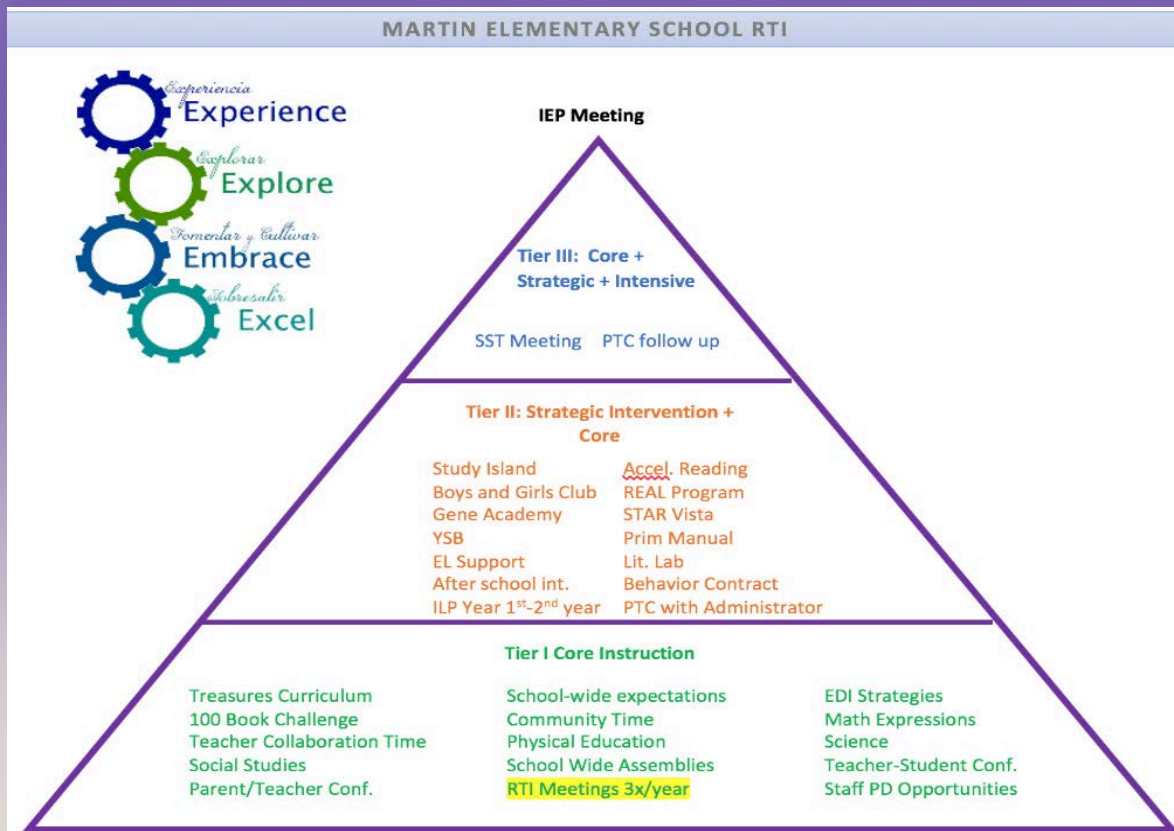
MARTIN ELEMENTARY SCHOOL RTI

Experiencia
Experience
Explorar
Explore
Fomentar y Cultivar
Embrace
Sobresalir
Excel

IEP Meeting

Tier III: Core + Strategic + Intensive

SST Meeting PTC follow up

Tier II: Strategic Intervention + Core

Study Island
Boys and Girls Club
Gene Academy
YSB
EL Support
After school int.
ILP Year $1^{st}$-$2^{nd}$ year

Accel. Reading
REAL Program
STAR Vista
Prim Manual
Lit. Lab
Behavior Contract
PTC with Administrator

Tier I Core Instruction

Treasures Curriculum
100 Book Challenge
Teacher Collaboration Time
Social Studies
Parent/Teacher Conf.

School-wide expectations
Community Time
Physical Education
School Wide Assemblies
RTI Meetings 3x/year

EDI Strategies
Math Expressions
Science
Teacher-Student Conf.
Staff PD Opportunities